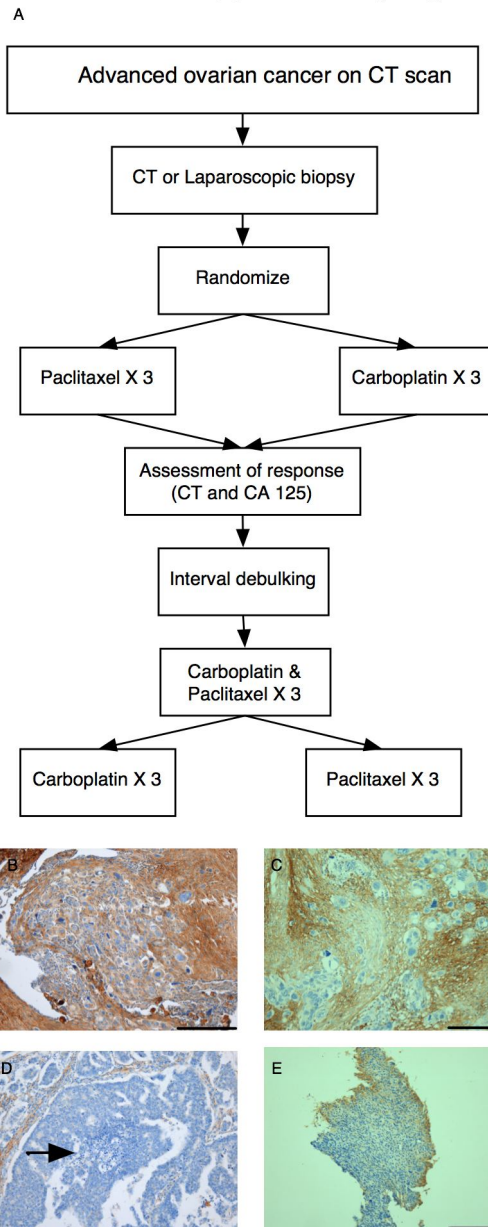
A

Advanced ovarian cancer on CT scan

CT or Laparoscopic biopsy

Randomize

Paclitaxel X 3

Carboplatin X 3

Assessment of response (CT and CA 125)

Interval debulking

Carboplatin & Paclitaxel X 3

Carboplatin X 3

Paclitaxel X 3

B

C

D

E